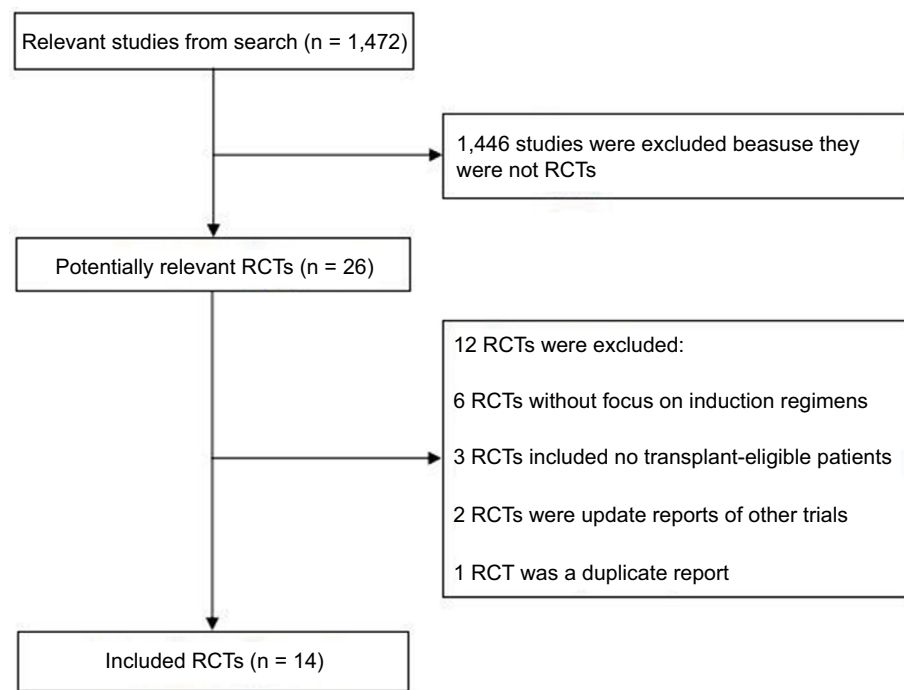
Relevant studies from search (n = 1,472)

1,446 studies were excluded beasuse they were not RCTs

Potentially relevant RCTs (n = 26)

12 RCTs were excluded:

6 RCTs without focus on induction regimens

3 RCTs included no transplant-eligible patients

2 RCTs were update reports of other trials

1 RCT was a duplicate report

Included RCTs (n = 14)